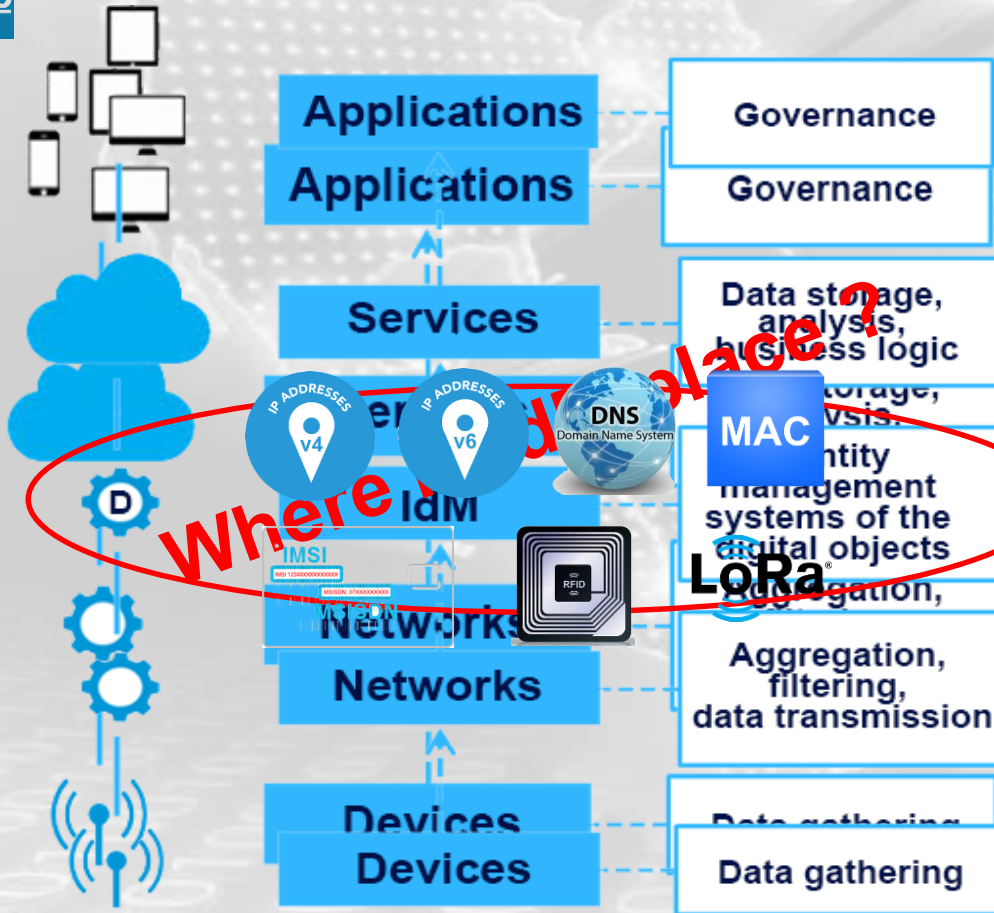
Applications

Governance

Applications

Governance

Services

Data storage, analysis, business logic

Data storage, analysis,

IP ADDRESSES v4

IP ADDRESSES v6

DNS Domain Name System

MAC

IdM

Identity management systems of the digital objects

Where is my place?

IMSI

MSI 123456789012345

MSISDN: 37XXXXXXXXXX

MSISDN

RFID

LoRa®

Networks

Aggregation,

Networks

Aggregation, filtering, data transmission

Devices

Data gathering

Devices

Data gathering